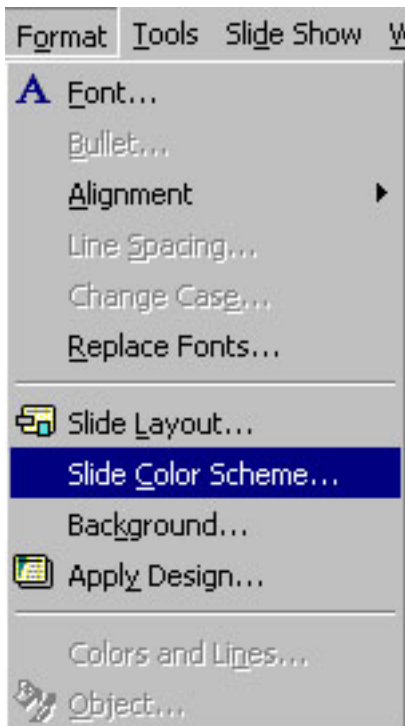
Format Tools Slide Show W

A Font...
Bullet...
Alignment
Line Spacing...
Change Case...
Replace Fonts...

Slide Layout...
Slide Color Scheme...
Background...
Apply Design...

Colors and Lines...
Object...